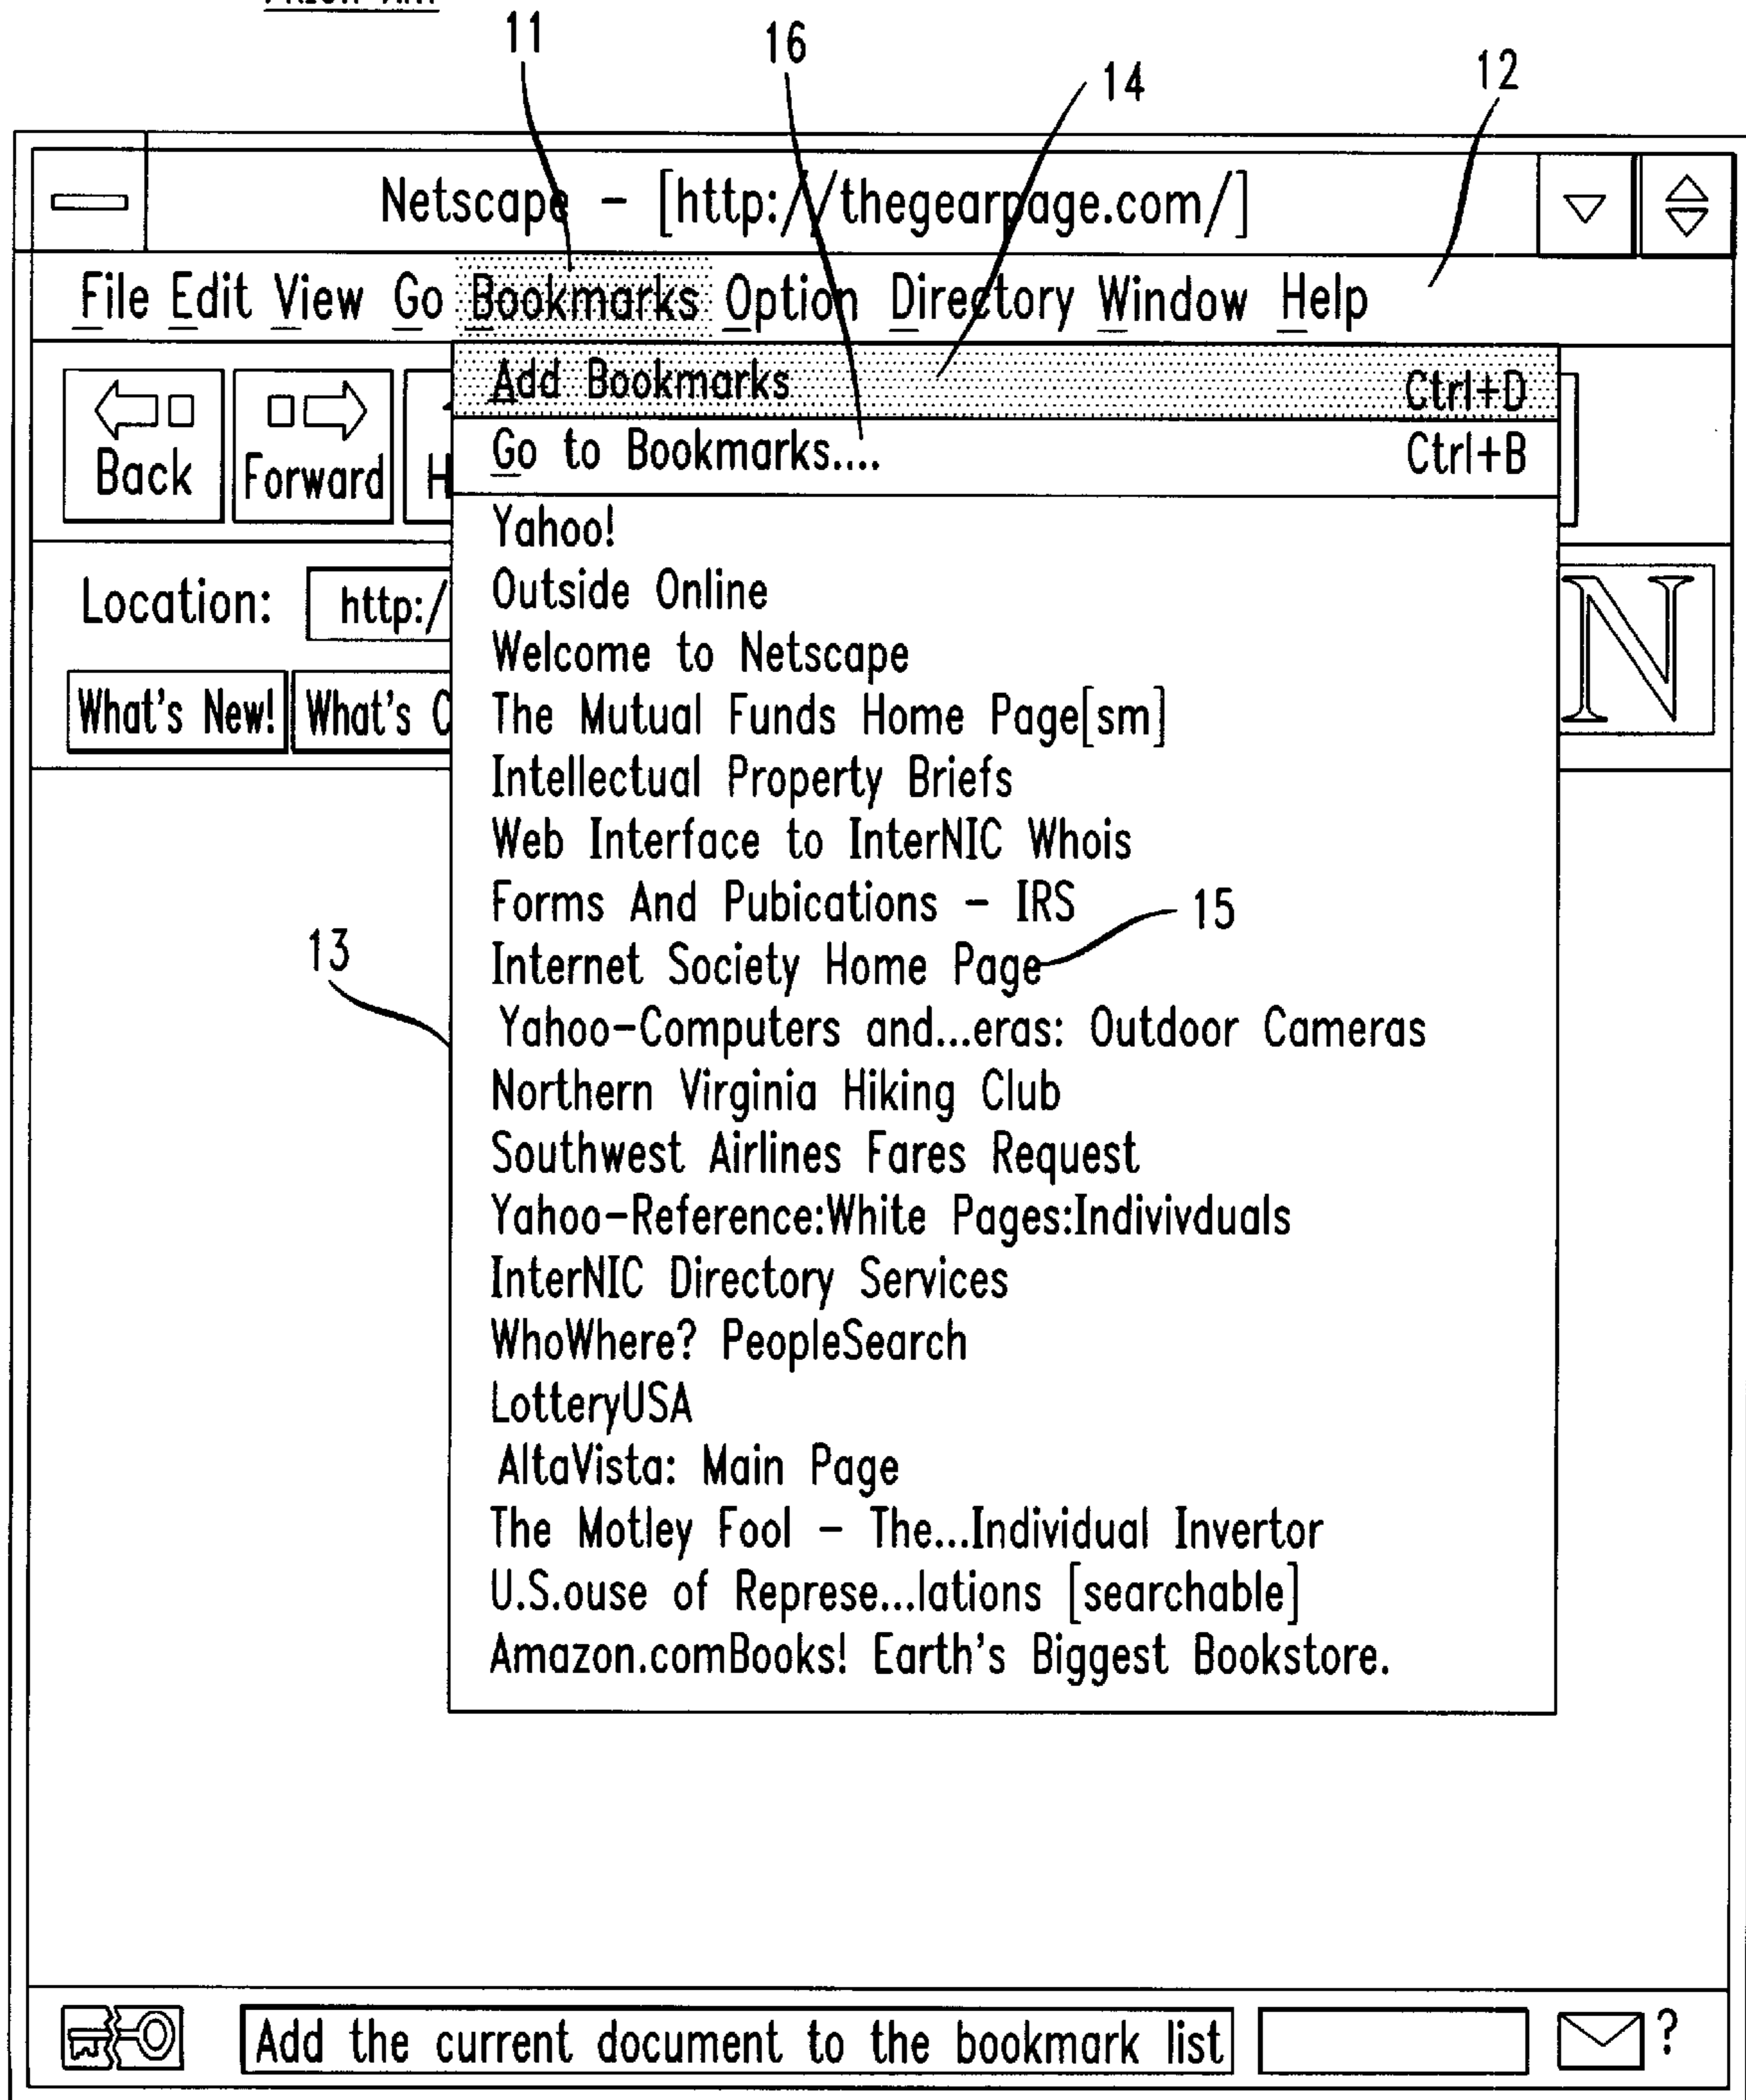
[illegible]

11 16 14 12

Netscape – [http://thegearpage.com/]

File Edit View Go Bookmarks Option Directory Window Help

Back Forward H

Add Bookmarks Ctrl+D
Go to Bookmarks.... Ctrl+B
Yahoo!
Outside Online
Welcome to Netscape
The Mutual Funds Home Page[sm]
Intellectual Property Briefs
Web Interface to InterNIC Whois
Forms And Pubications – IRS
Internet Society Home Page
Yahoo–Computers and...eras: Outdoor Cameras
Northern Virginia Hiking Club
Southwest Airlines Fares Request
Yahoo–Reference:White Pages:Indivivduals
InterNIC Directory Services
WhoWhere? PeopleSearch
LotteryUSA
AltaVista: Main Page
The Motley Fool – The...Individual Invertor
U.S.ouse of Represe...lations [searchable]
Amazon.comBooks! Earth's Biggest Bookstore.

15

13

Location: http:/

What's New! What's C

N

Add the current document to the bookmark list

?